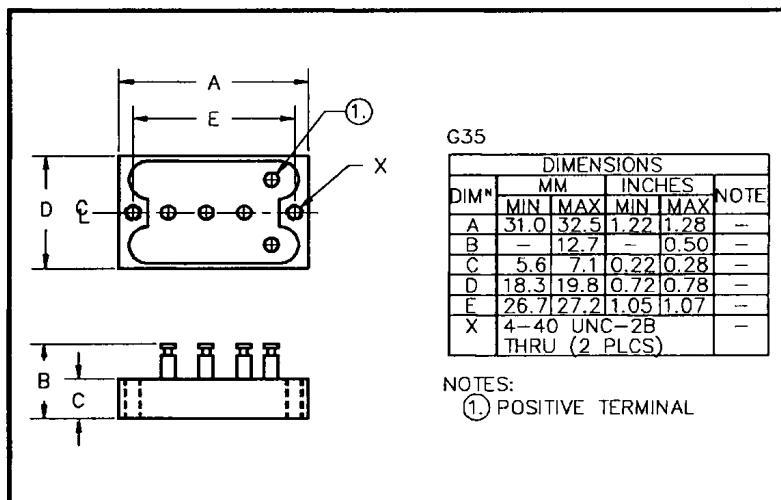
A

E

1.

D

C
L

X

B

C

G35

| DIM<sup>N</sup> | MM MIN | MM MAX | INCHES MIN | INCHES MAX | NOTE |
|---|---|---|---|---|---|
| A | 31.0 | 32.5 | 1.22 | 1.28 | – |
| B | – | 12.7 | – | 0.50 | – |
| C | 5.6 | 7.1 | 0.22 | 0.28 | – |
| D | 18.3 | 19.8 | 0.72 | 0.78 | – |
| E | 26.7 | 27.2 | 1.05 | 1.07 | – |
| X | 4–40 UNC–2B THRU (2 PLCS) | | | | – |

DIMENSIONS

NOTES:
1. POSITIVE TERMINAL